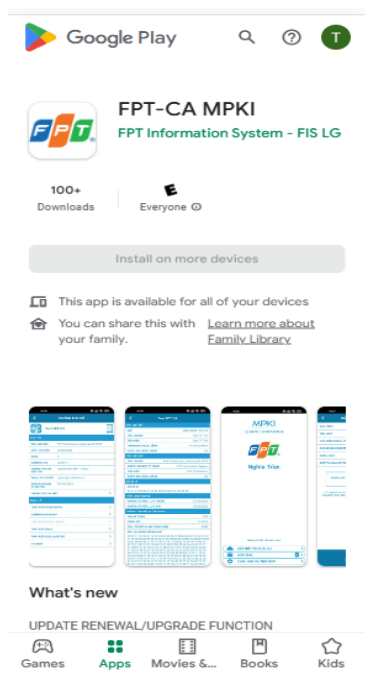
Google Play

T

FPT

FPT-CA MPKI

FPT Information System - FIS LG

100+
Downloads

E
Everyone ⓘ

Install on more devices

This app is available for all of your devices

You can share this with your family. Learn more about Family Library

MPKI

FPT

Nghia Tran

What's new

UPDATE RENEWAL/UPGRADE FUNCTION

Games Apps Movies &... Books Kids